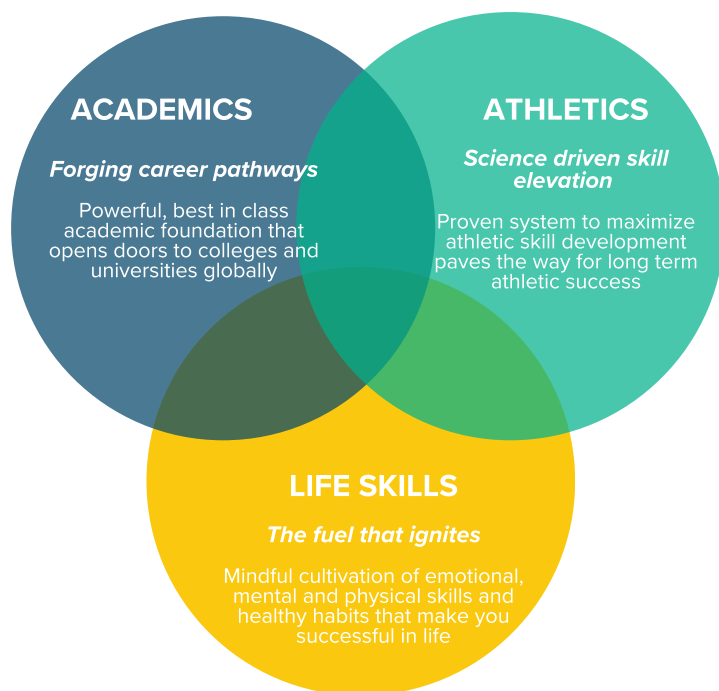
ACADEMICS

Forging career pathways

Powerful, best in class academic foundation that opens doors to colleges and universities globally

ATHLETICS

Science driven skill elevation

Proven system to maximize athletic skill development paves the way for long term athletic success

LIFE SKILLS

The fuel that ignites

Mindful cultivation of emotional, mental and physical skills and healthy habits that make you successful in life